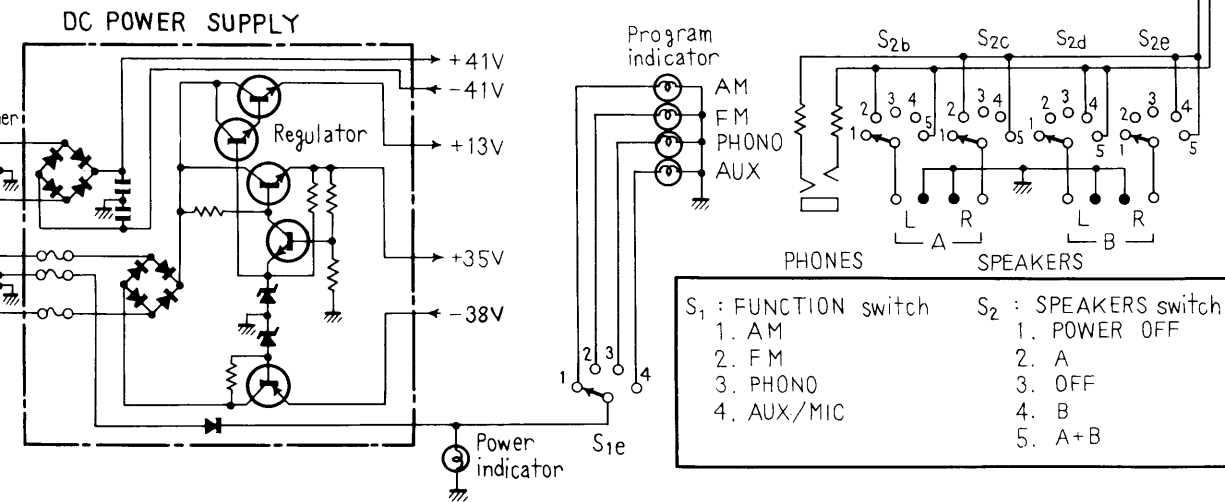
DC POWER SUPPLY

ner

+41V
-41V
Regulator
+13V
+35V
-38V

Program indicator
AM
FM
PHONO
AUX

1 2 3 4
$S_{1e}$

Power indicator

$S_{2b}$ $S_{2c}$ $S_{2d}$ $S_{2e}$

2 3 4 1 5
2 3 4 1 5
2 3 4 1 5
2 3 4 1 5

L R
A
L R
B

PHONES SPEAKERS

$S_1$ : FUNCTION switch
1. AM
2. FM
3. PHONO
4. AUX/MIC

$S_2$ : SPEAKERS switch
1. POWER OFF
2. A
3. OFF
4. B
5. A+B